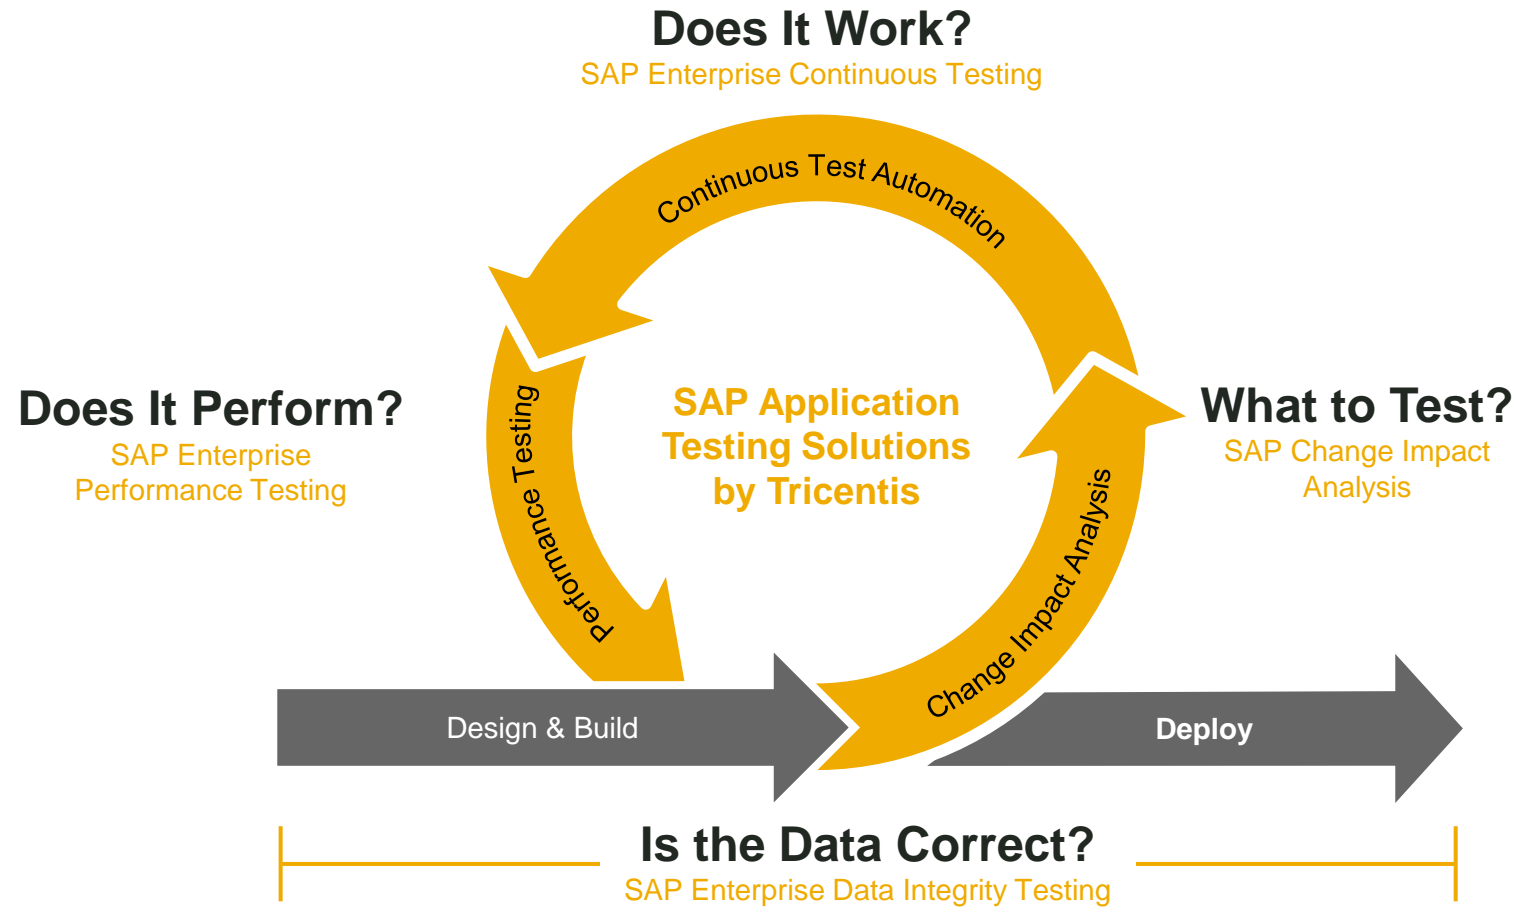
Does It Work?
SAP Enterprise Continuous Testing

Continuous Test Automation

Does It Perform?
SAP Enterprise Performance Testing

Performance Testing

SAP Application Testing Solutions by Tricentis

What to Test?
SAP Change Impact Analysis

Change Impact Analysis

Design & Build

Deploy

Is the Data Correct?
SAP Enterprise Data Integrity Testing